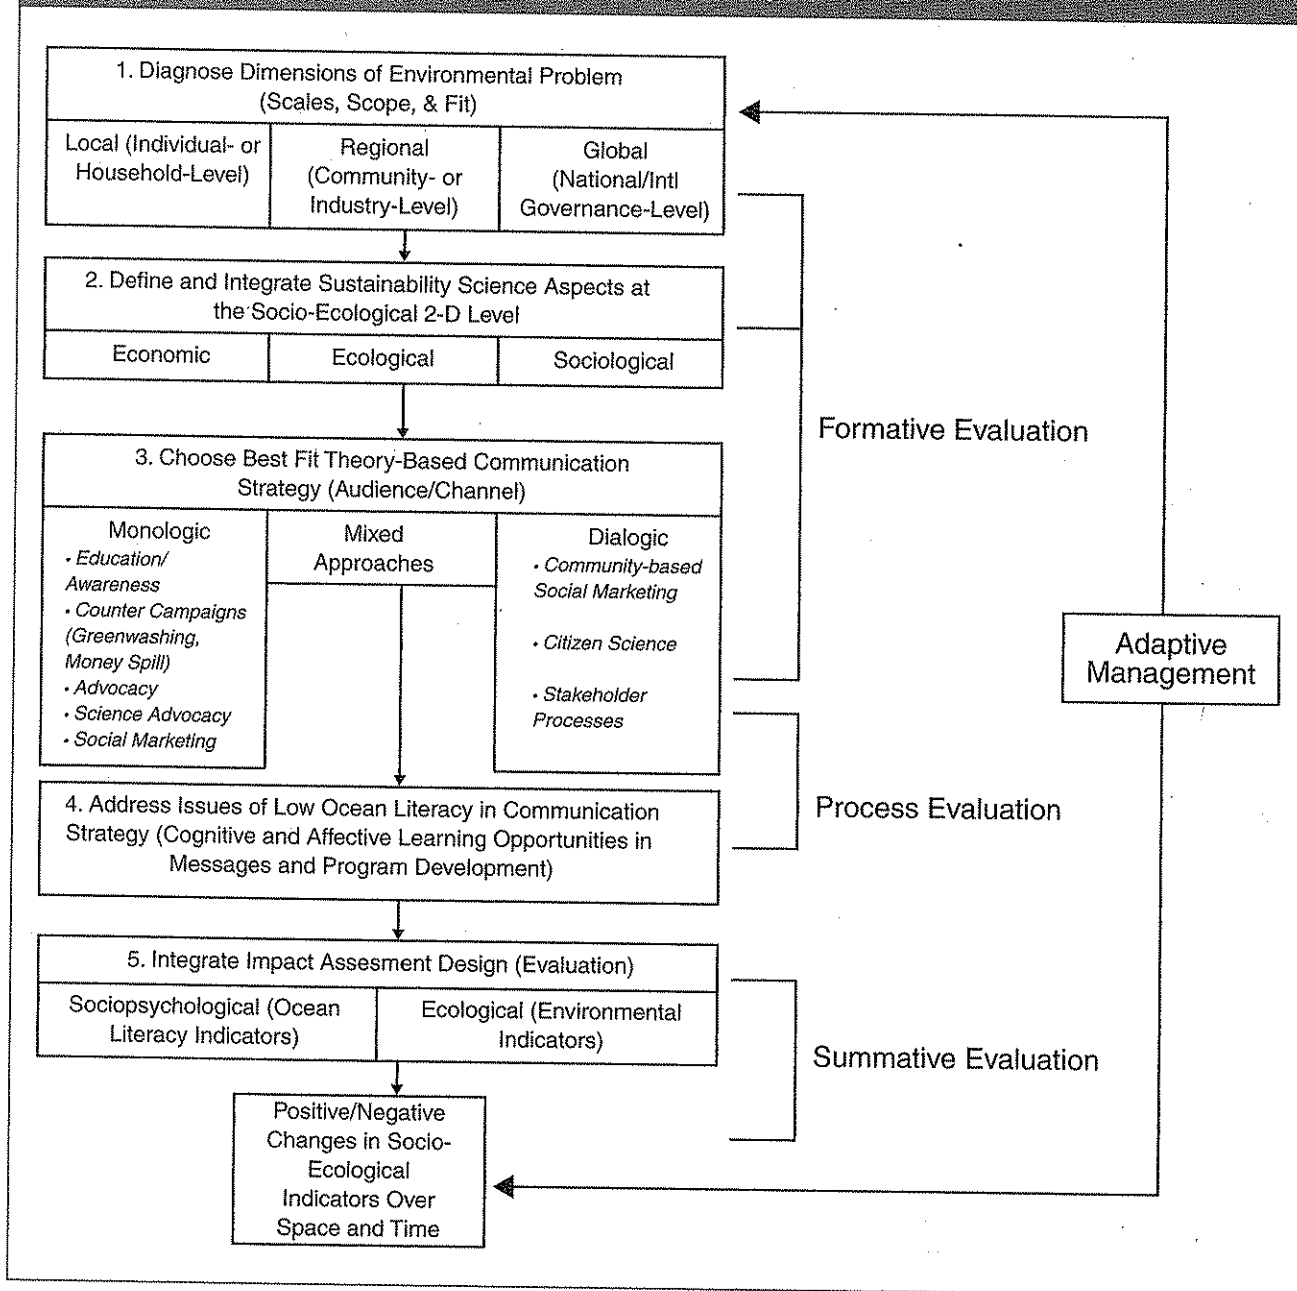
1. Diagnose Dimensions of Environmental Problem (Scales, Scope, & Fit)

Local (Individual- or Household-Level)

Regional (Community- or Industry-Level)

Global (National/Intl Governance-Level)

2. Define and Integrate Sustainability Science Aspects at the Socio-Ecological 2-D Level

Economic

Ecological

Sociological

3. Choose Best Fit Theory-Based Communication Strategy (Audience/Channel)

Monologic
• Education/ Awareness
• Counter Campaigns (Greenwashing, Money Spill)
• Advocacy
• Science Advocacy
• Social Marketing

Mixed Approaches

Dialogic
• Community-based Social Marketing
• Citizen Science
• Stakeholder Processes

4. Address Issues of Low Ocean Literacy in Communication Strategy (Cognitive and Affective Learning Opportunities in Messages and Program Development)

5. Integrate Impact Assesment Design (Evaluation)

Sociopsychological (Ocean Literacy Indicators)

Ecological (Environmental Indicators)

Positive/Negative Changes in Socio-Ecological Indicators Over Space and Time

Formative Evaluation

Process Evaluation

Summative Evaluation

Adaptive Management